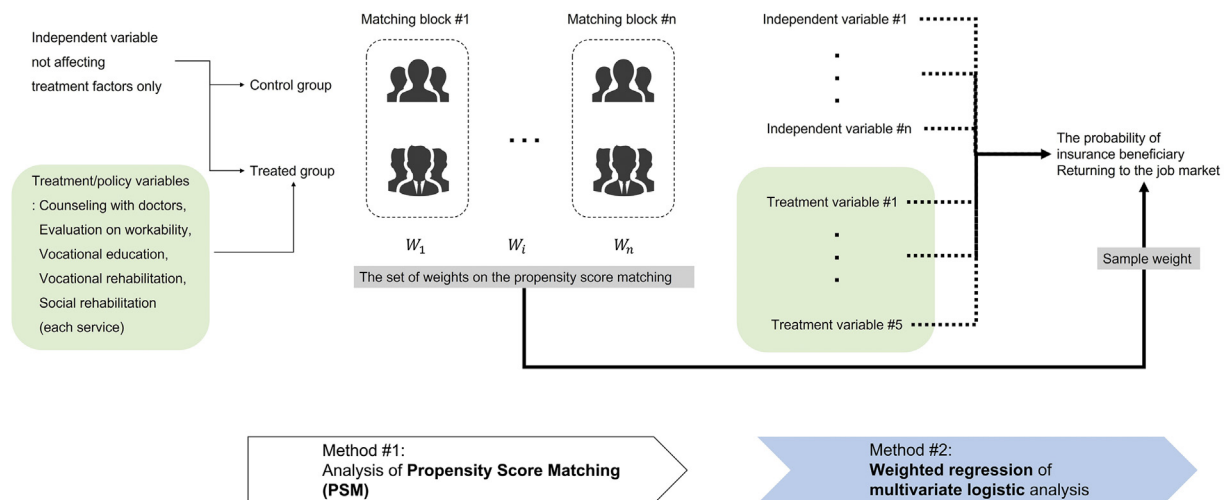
Independent variable not affecting treatment factors only

Control group

Treated group

Treatment/policy variables
: Counseling with doctors,
Evaluation on workability,
Vocational education,
Vocational rehabilitation,
Social rehabilitation
(each service)

Matching block #1

Matching block #n

$W_1$ $W_i$ $W_n$

The set of weights on the propensity score matching

Independent variable #1

Independent variable #n

Treatment variable #1

Treatment variable #5

The probability of insurance beneficiary Returning to the job market

Sample weight

Method #1:
Analysis of **Propensity Score Matching (PSM)**

Method #2:
**Weighted regression** of **multivariate logistic** analysis